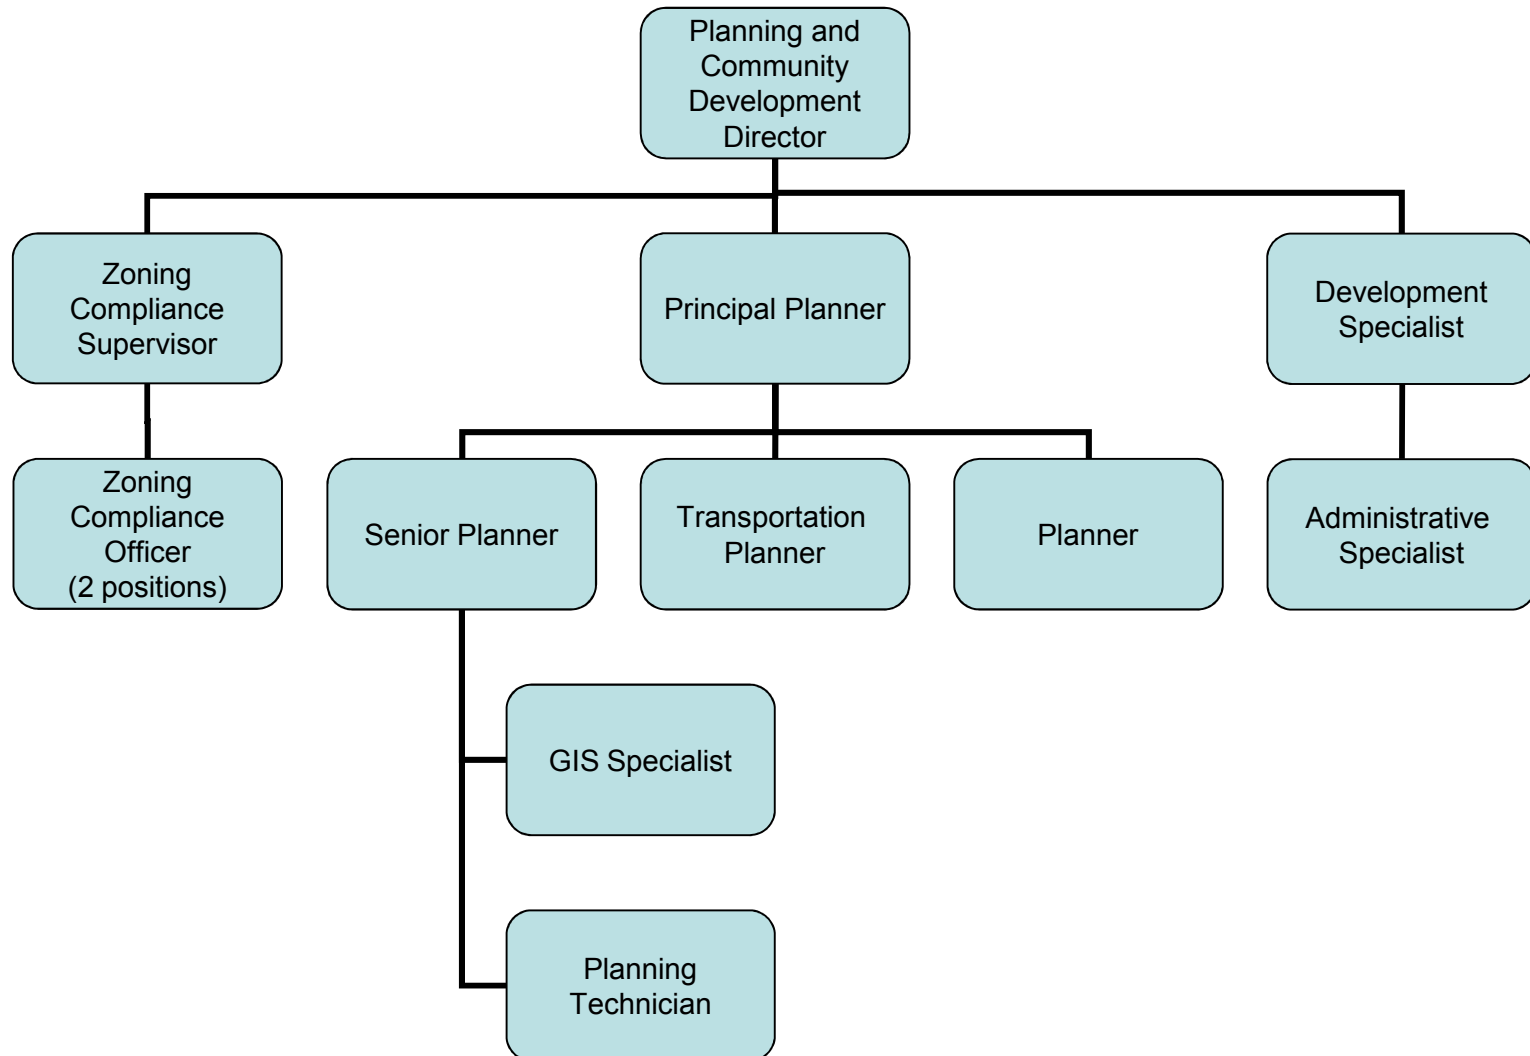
Planning and Community Development Director

Zoning Compliance Supervisor

Principal Planner

Development Specialist

Zoning Compliance Officer (2 positions)

Senior Planner

Transportation Planner

Planner

Administrative Specialist

GIS Specialist

Planning Technician